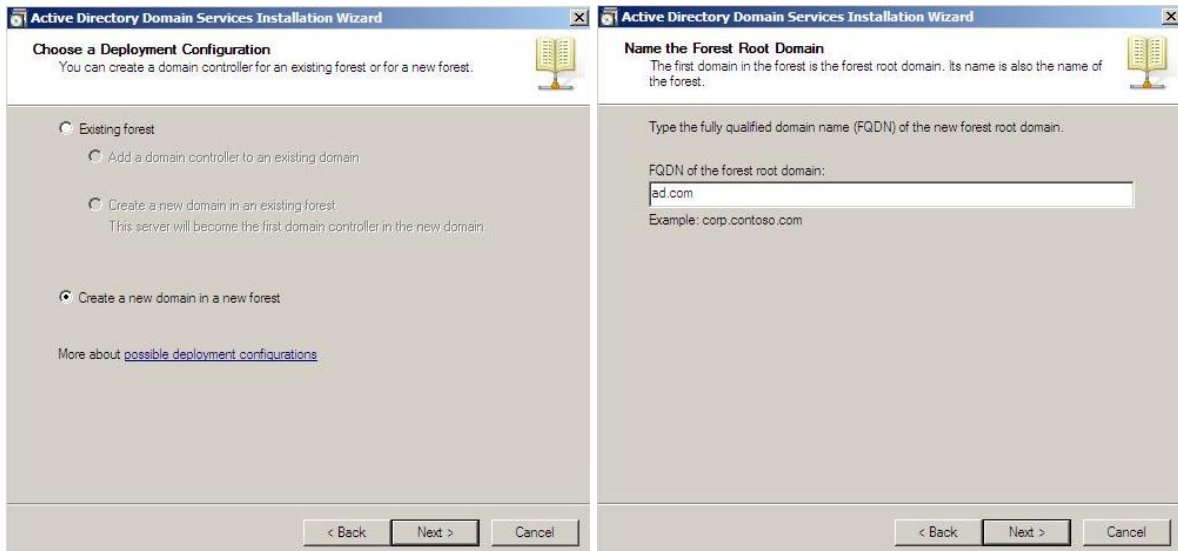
Active Directory Domain Services Installation Wizard

Choose a Deployment Configuration
You can create a domain controller for an existing forest or for a new forest.

Existing forest

Add a domain controller to an existing domain

Create a new domain in an existing forest
This server will become the first domain controller in the new domain.

Create a new domain in a new forest

More about possible deployment configurations

< Back Next > Cancel

Active Directory Domain Services Installation Wizard

Name the Forest Root Domain
The first domain in the forest is the forest root domain. Its name is also the name of the forest.

Type the fully qualified domain name (FQDN) of the new forest root domain.

FQDN of the forest root domain:

ad.com

Example: corp.contoso.com

< Back Next > Cancel